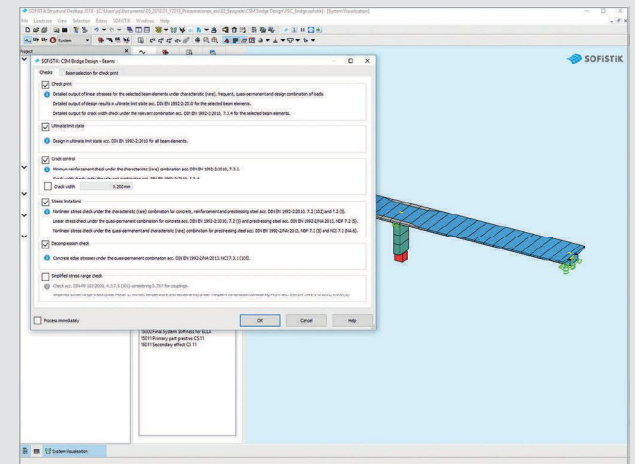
SOFiSTiK Structural Desktop 2016 - [System Visualisation]

File Loadcase View Selection Extras SOFiSTiK Windows Help

Project

SOFiSTiK

SOFiSTiK: CIM Bridge Design - Beams

Checks Beam selection for check print

Check print

Detailed output of tensile stresses for the selected beam elements under characteristic (rare), frequent, quasi-permanent and design combination of loads.

Detailed output of design results in ultimate limit state acc. DIN EN 1992-2:2010 for the selected beam elements.

Detailed output for crack width check under the relevant combination acc. DIN EN 1992-2:2010, 7.3.4 for the selected beam elements.

Ultimate limit state

Design in ultimate limit state acc. DIN EN 1992-2:2010 for all beam elements.

Crack control

Minimum reinforcement check under the characteristic (rare) combination acc. DIN EN 1992-2:2010, 7.3.2.

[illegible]

Crack width 0.200 mm

Stress limitations

Nonlinear stress check under the characteristic (rare) combination for concrete, reinforcement and prestressing steel acc. DIN EN 1992-2:2010, 7.2 (102) and 7.2 (5).

Linear stress check under the quasi-permanent combination for concrete acc. DIN EN 1992-2:2010, 7.2 (3) and prestressing steel acc. DIN EN 1992-2/NA:2013, NDP 7.2 (5).

Nonlinear stress check under the quasi-permanent and characteristic (rare) combination for prestressing steel acc. DIN EN 1992-2/NA:2013, NDP 7.1 (5) and NCI 7.1 (NA.6).

Decompression check

Concrete edge stresses under the quasi-permanent combination acc. DIN EN 1992-2/NA:2013, NCI 7.3.1 (105).

Simplified stress range check

Check acc. DIN EN 1992-2:2010, 6.8.5 considering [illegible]

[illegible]

Process immediately

OK Cancel Help

15010 Final System Stiffness for ELLA
15011 Primary part prestress CS11
15211 Secondary effect CS 11

System Visualisation